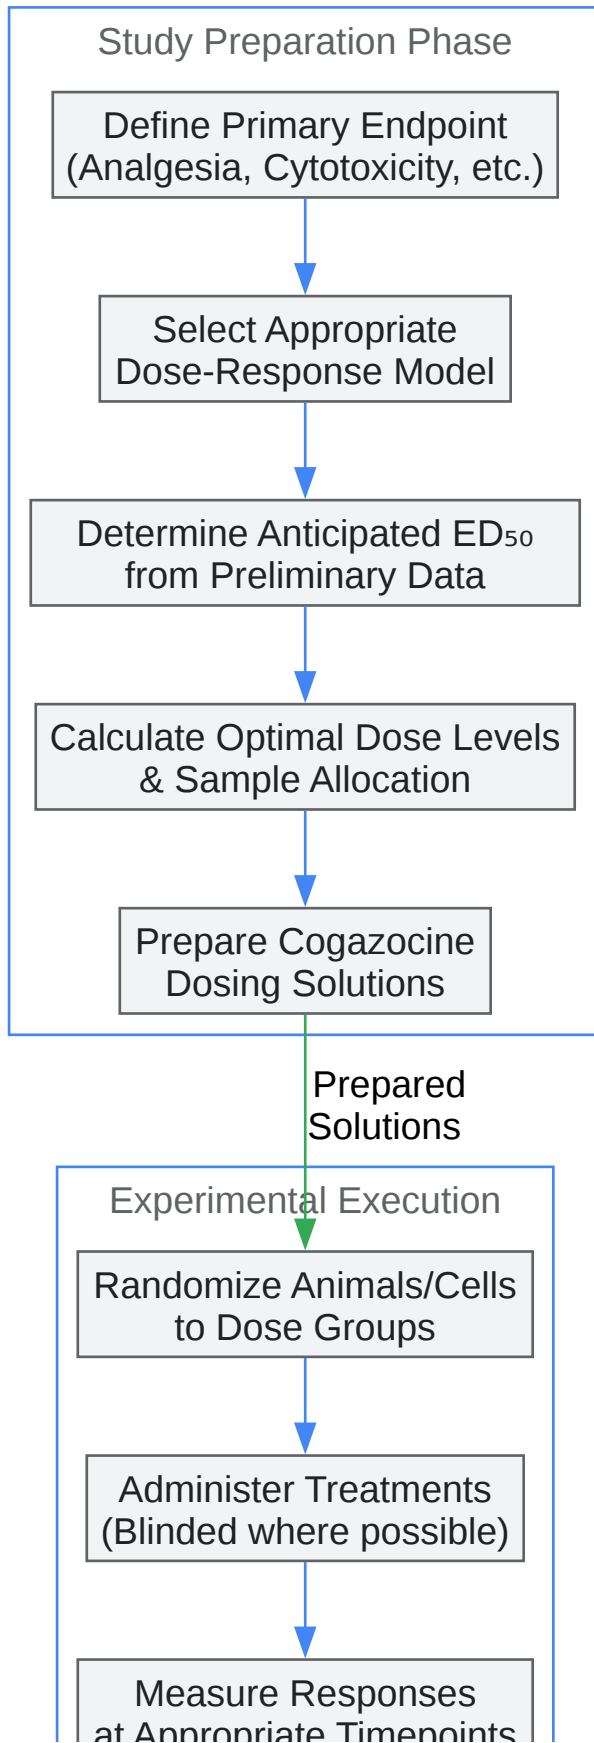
Study Preparation Phase

Define Primary Endpoint (Analgesia, Cytotoxicity, etc.)

Select Appropriate Dose-Response Model

Determine Anticipated $ED_{50}$ from Preliminary Data

Calculate Optimal Dose Levels & Sample Allocation

Prepare Cogazocine Dosing Solutions

Prepared Solutions

Experimental Execution

Randomize Animals/Cells to Dose Groups

Administer Treatments (Blinded where possible)

Measure Responses at Appropriate Timepoints